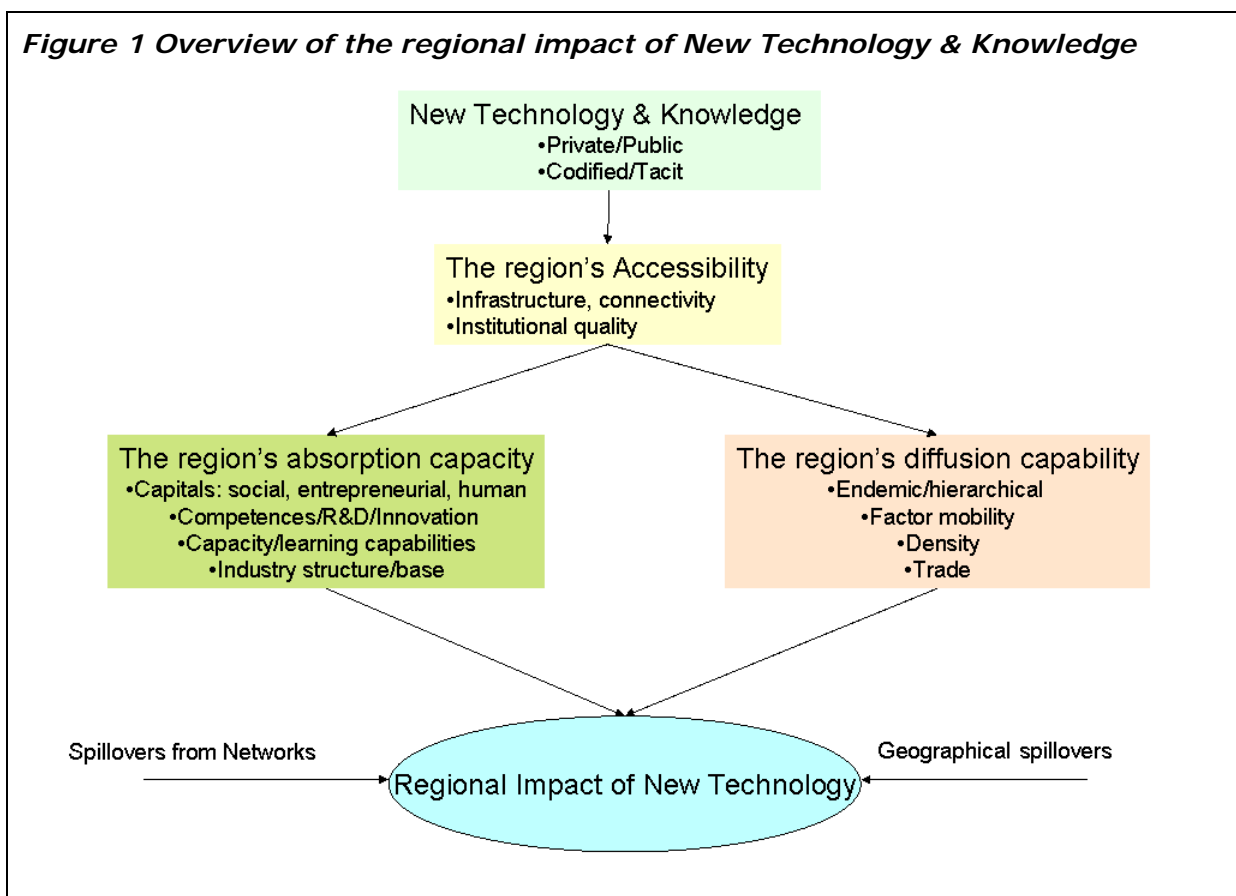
Figure 1 Overview of the regional impact of New Technology & Knowledge

New Technology & Knowledge
•Private/Public
•Codified/Tacit

The region's Accessibility
•Infrastructure, connectivity
•Institutional quality

The region's absorption capacity
•Capitals: social, entrepreneurial, human
•Competences/R&D/Innovation
•Capacity/learning capabilities
•Industry structure/base

The region's diffusion capability
•Endemic/hierarchical
•Factor mobility
•Density
•Trade

Spillovers from Networks

Geographical spillovers

Regional Impact of New Technology